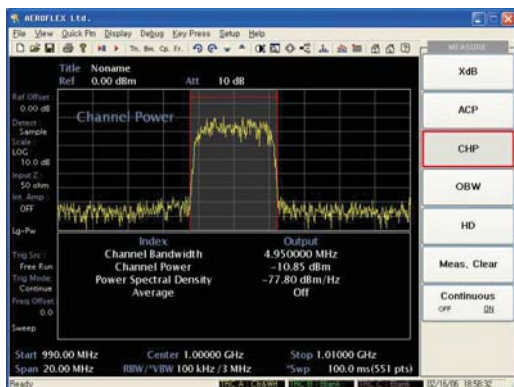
AEROFLEX Ltd.

File View Quick Fn Display Debug Key Press Setup Help

MEASURE

Title Noname
Ref 0.00 dBm Att 10 dB

Ref Offset
0.00 dB
Detect
Sample
Scale
LOG
10.0 dB
Input Z
50 ohm
Int. Amp
OFF

Lg-Pw

Trig Src
Free Run
Trig Mode
Continue
Freq Offset
0.0

Sweep

Channel Power

| Index | Output |
|---|---|
| Channel Bandwidth | 4.950000 MHz |
| Channel Power | -10.85 dBm |
| Power Spectral Density | -77.80 dBm/Hz |
| Average | Off |

Start 990.00 MHz Center 1.00000 GHz Stop 1.01000 GHz
Span 20.00 MHz RBW/*VBW 100 kHz / 3 MHz *Swp 100.0 ms(551 pts)

XdB

ACP

CHP

OBW

HD

Meas. Clear

Continuous
OFF ON

Ready

02/16/06 18:58:32